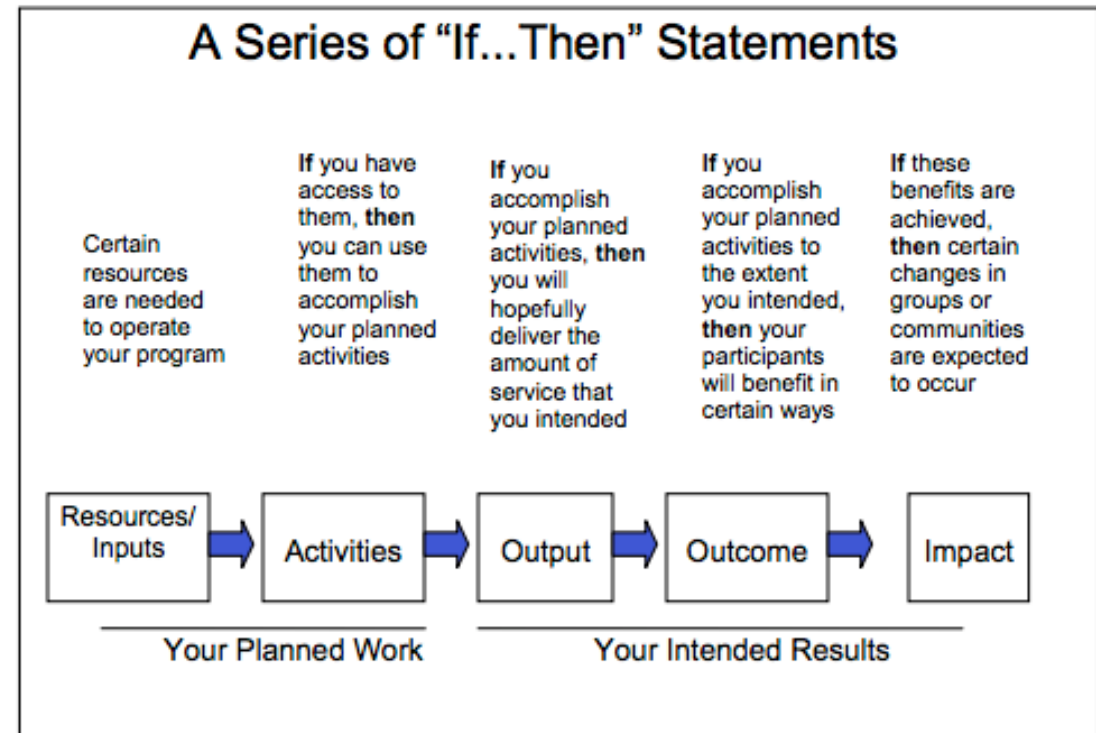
A Series of "If...Then" Statements

Certain resources are needed to operate your program

**If** you have access to them, **then** you can use them to accomplish your planned activities

**If** you accomplish your planned activities, **then** you will hopefully deliver the amount of service that you intended

**If** you accomplish your planned activities to the extent you intended, **then** your participants will benefit in certain ways

**If** these benefits are achieved, **then** certain changes in groups or communities are expected to occur

Resources/ Inputs

Activities

Output

Outcome

Impact

Your Planned Work

Your Intended Results